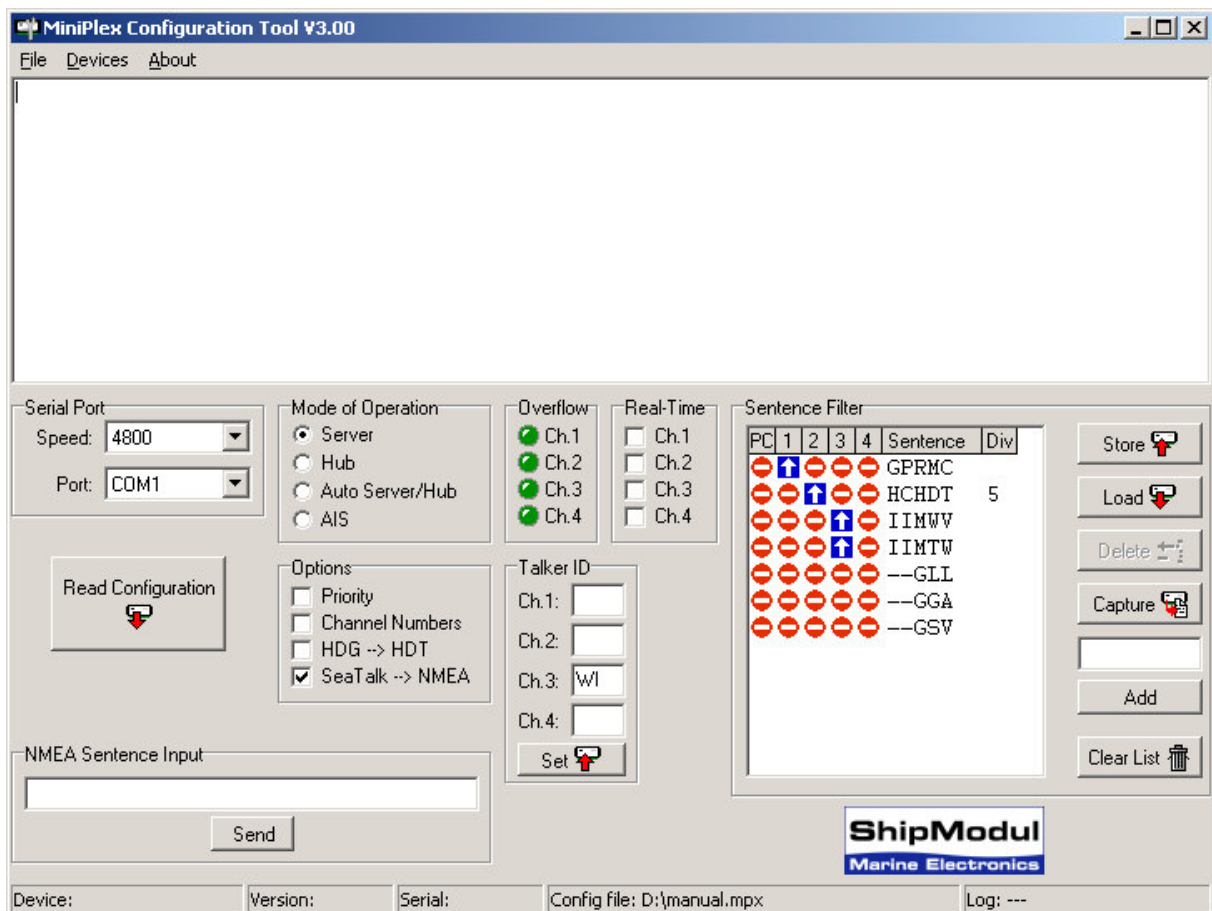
MiniPlex Configuration Tool V3.00

File Devices About

Serial Port
Speed: 4800
Port: COM1

Read Configuration

Mode of Operation
Server
Hub
Auto Server/Hub
AIS

Options
Priority
Channel Numbers
HDG --> HDT
SeaTalk --> NMEA

Overflow
Ch.1
Ch.2
Ch.3
Ch.4

Real-Time
Ch.1
Ch.2
Ch.3
Ch.4

Talker ID
Ch.1:
Ch.2:
Ch.3: WI
Ch.4:
Set

Sentence Filter

| PC | 1 | 2 | 3 | 4 | Sentence | Div |
|---|---|---|---|---|---|---|
| | | | | | GPRMC | |
| | | | | | HCHDT | 5 |
| | | | | | IIMWV | |
| | | | | | IIMTW | |
| | | | | | --GLL | |
| | | | | | --GGA | |
| | | | | | --GSV | |

Store
Load
Delete
Capture
Add
Clear List

NMEA Sentence Input
Send

ShipModul
Marine Electronics

Device: | Version: | Serial: | Config file: D:\manual.mpx | Log: ---